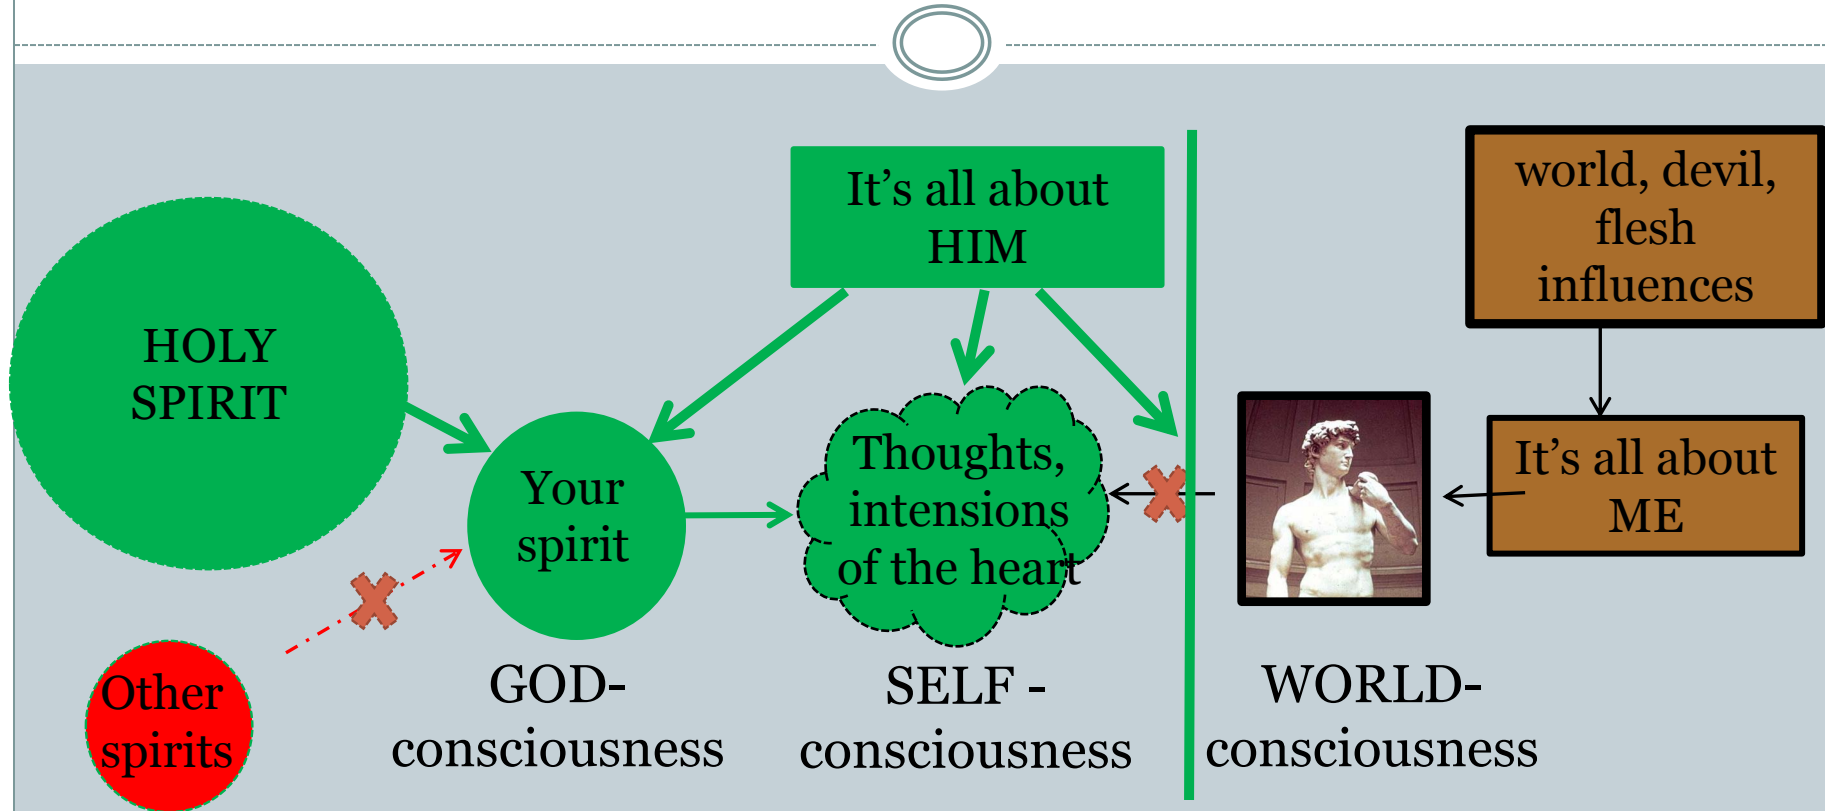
It's all about HIM

world, devil, flesh influences

HOLY SPIRIT

Your spirit

Thoughts, intensions of the heart

It's all about ME

Other spirits

GOD-consciousness

SELF - consciousness

WORLD-consciousness